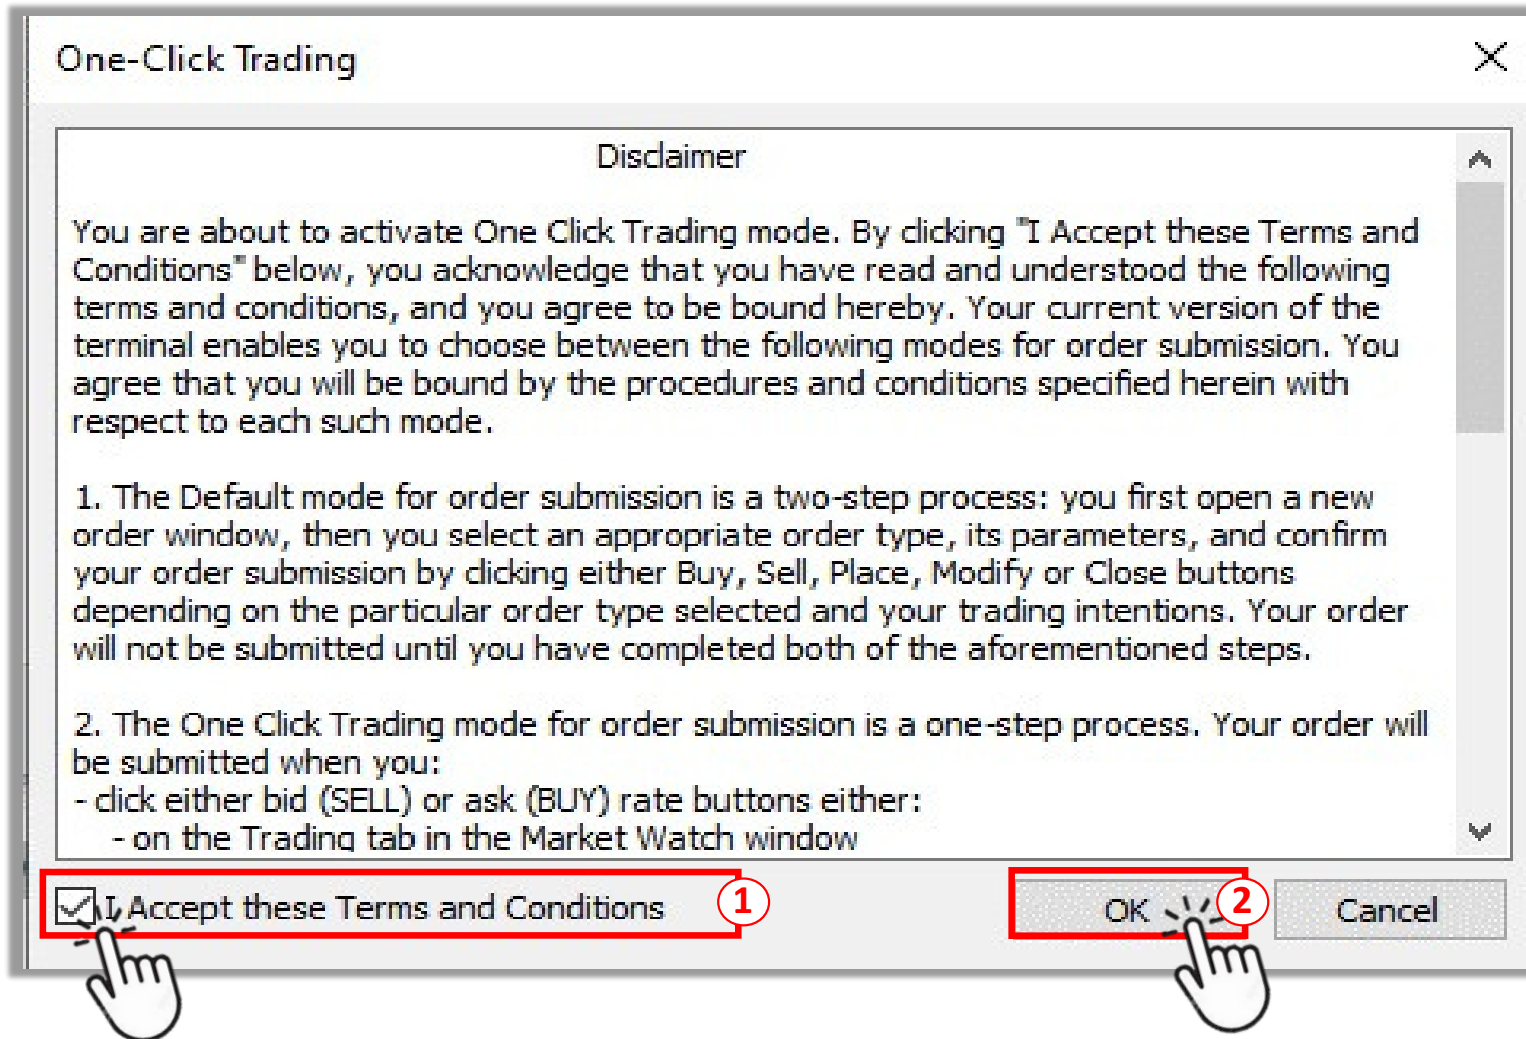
One-Click Trading

Disclaimer

You are about to activate One Click Trading mode. By clicking "I Accept these Terms and Conditions" below, you acknowledge that you have read and understood the following terms and conditions, and you agree to be bound hereby. Your current version of the terminal enables you to choose between the following modes for order submission. You agree that you will be bound by the procedures and conditions specified herein with respect to each such mode.

1. The Default mode for order submission is a two-step process: you first open a new order window, then you select an appropriate order type, its parameters, and confirm your order submission by clicking either Buy, Sell, Place, Modify or Close buttons depending on the particular order type selected and your trading intentions. Your order will not be submitted until you have completed both of the aforementioned steps.

2. The One Click Trading mode for order submission is a one-step process. Your order will be submitted when you:
- click either bid (SELL) or ask (BUY) rate buttons either:
- on the Trading tab in the Market Watch window

I Accept these Terms and Conditions
1
OK
2
Cancel